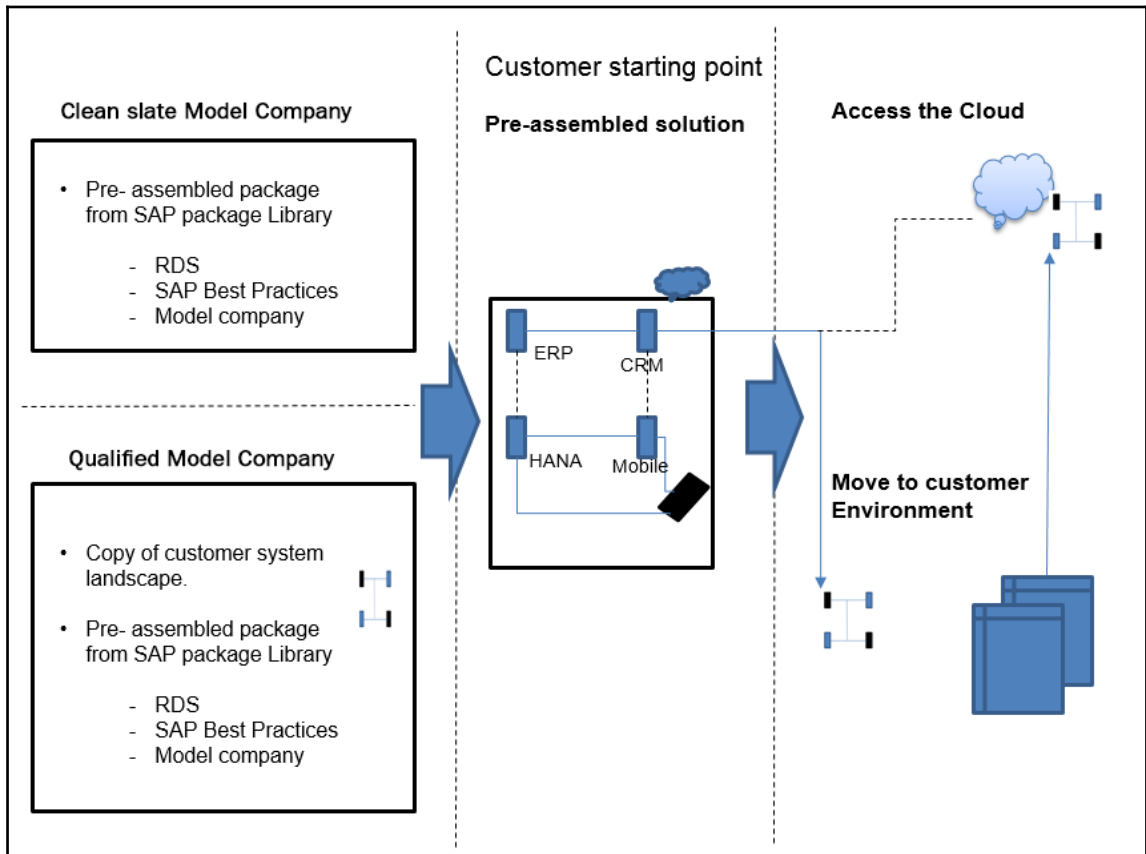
Clean slate Model Company

• Pre- assembled package from SAP package Library

- RDS
- SAP Best Practices
- Model company

Qualified Model Company

• Copy of customer system landscape.

• Pre- assembled package from SAP package Library

- RDS
- SAP Best Practices
- Model company

Customer starting point

Pre-assembled solution

ERP

CRM

HANA

Mobile

Access the Cloud

Move to customer Environment